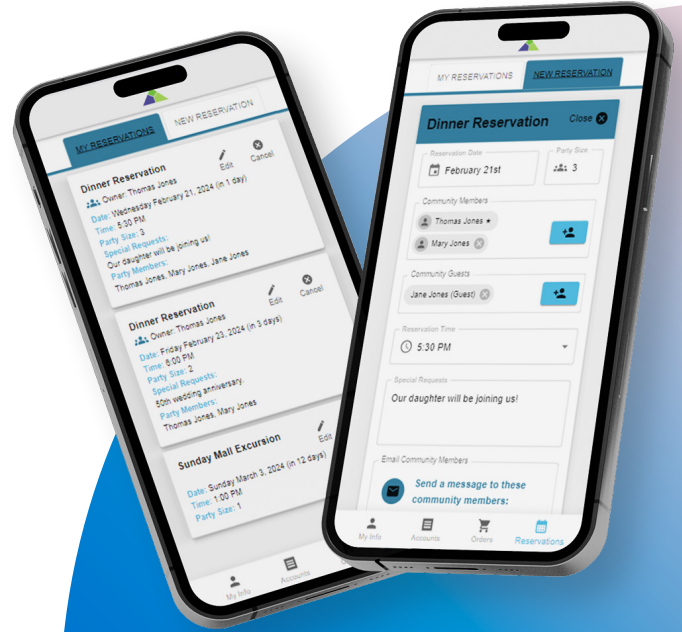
MY RESERVATIONS
NEW RESERVATION

Dinner Reservation
Edit
Cancel
Owner: Thomas Jones
Date: Wednesday February 21, 2024 (in 1 day)
Time: 5:30 PM
Party Size: 3
Special Requests:
Our daughter will be joining us!
Party Members:
Thomas Jones, Mary Jones, Jane Jones

Dinner Reservation
Edit
Cancel
Owner: Thomas Jones
Date: Friday February 23, 2024 (in 3 days)
Time: 8:00 PM
Party Size: 2
Special Requests:
50th wedding anniversary.
Party Members:
Thomas Jones, Mary Jones

Sunday Mall Excursion
Edit
Date: Sunday March 3, 2024 (in 12 days)
Time: 1:00 PM
Party Size: 1

My Info
Accounts

MY RESERVATIONS
NEW RESERVATION

Dinner Reservation
Close

Reservation Date
February 21st
Party Size
3

Community Members
Thomas Jones
Mary Jones

Community Guests
Jane Jones (Guest)

Reservation Time
5:30 PM

Special Requests
Our daughter will be joining us!

Email Community Members
Send a message to these community members:

My Info
Accounts
Orders
Reservations